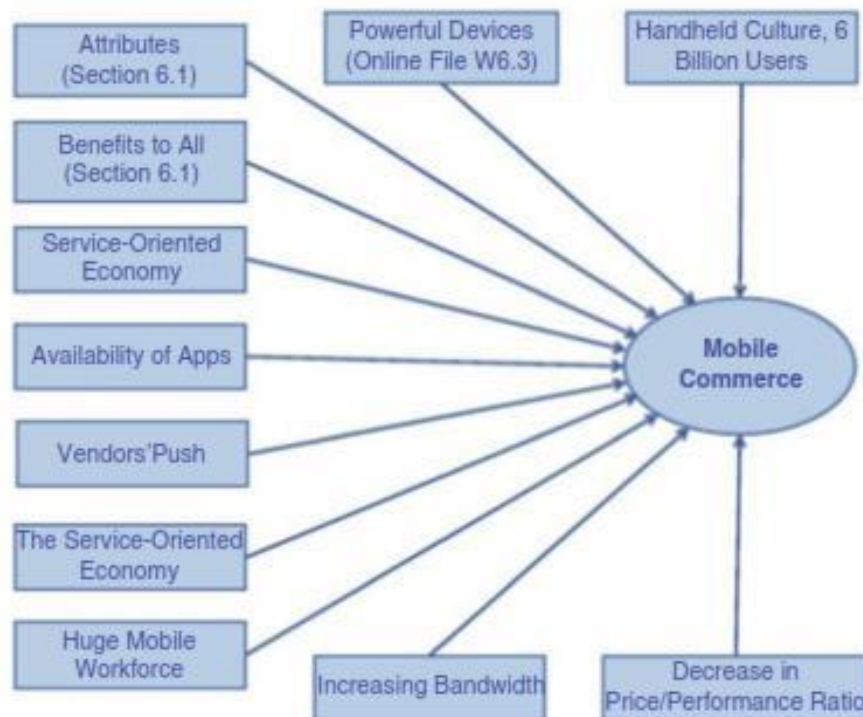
Attributes (Section 6.1)

Powerful Devices (Online File W6.3)

Handheld Culture, 6 Billion Users

Benefits to All (Section 6.1)

Service-Oriented Economy

Availability of Apps

Mobile Commerce

Vendors'Push

The Service-Oriented Economy

Huge Mobile Workforce

Increasing Bandwidth

Decrease in Price/Performance Ratio